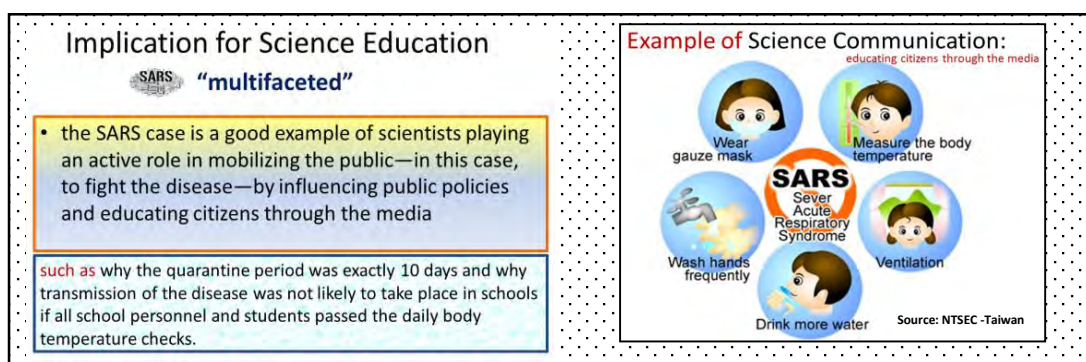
Implication for Science Education

SARS "multifaceted"

• the SARS case is a good example of scientists playing an active role in mobilizing the public—in this case, to fight the disease—by influencing public policies and educating citizens through the media

such as why the quarantine period was exactly 10 days and why transmission of the disease was not likely to take place in schools if all school personnel and students passed the daily body temperature checks.

Example of Science Communication:
educating citizens through the media

Wear gauze mask

Measure the body temperature

SARS
Sever Acute Respiratory Syndrome

Wash hands frequently

Ventilation

Drink more water

Source: NTSEC -Taiwan